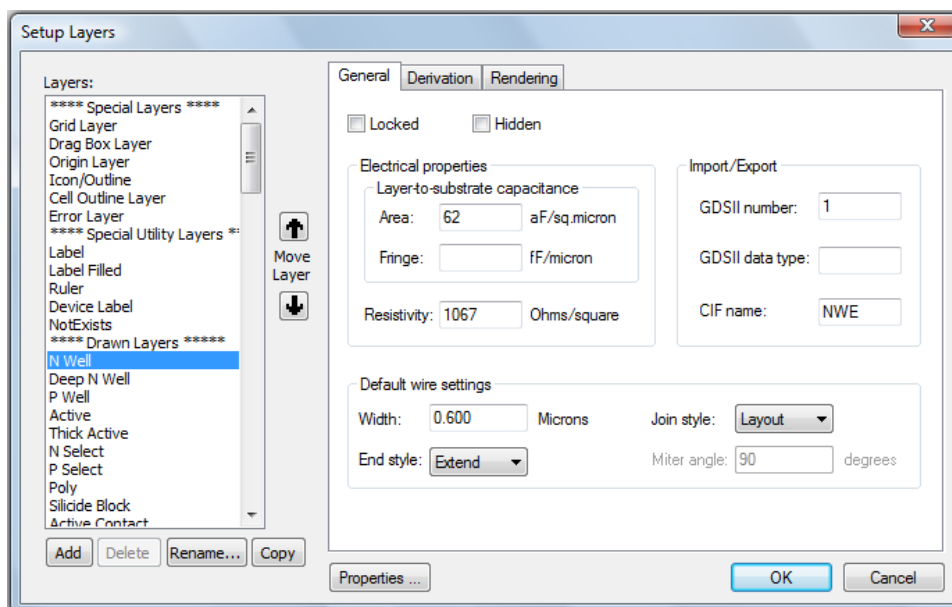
Setup Layers

Layers:
**** Special Layers ****
Grid Layer
Drag Box Layer
Origin Layer
Icon/Outline
Cell Outline Layer
Error Layer
**** Special Utility Layers **
Label
Label Filled
Ruler
Device Label
NotExists
**** Drawn Layers *****
N Well
Deep N Well
P Well
Active
Thick Active
N Select
P Select
Poly
Silicide Block
Active Contact

Move Layer

Add Delete Rename... Copy

General Derivation Rendering

Locked Hidden

Electrical properties
Layer-to-substrate capacitance
Area: 62 aF/sq.micron
Fringe: fF/micron
Resistivity: 1067 Ohms/square

Import/Export
GDSII number: 1
GDSII data type:
CIF name: NWE

Default wire settings
Width: 0.600 Microns
Join style: Layout
End style: Extend
Miter angle: 90 degrees

Properties ...
OK Cancel